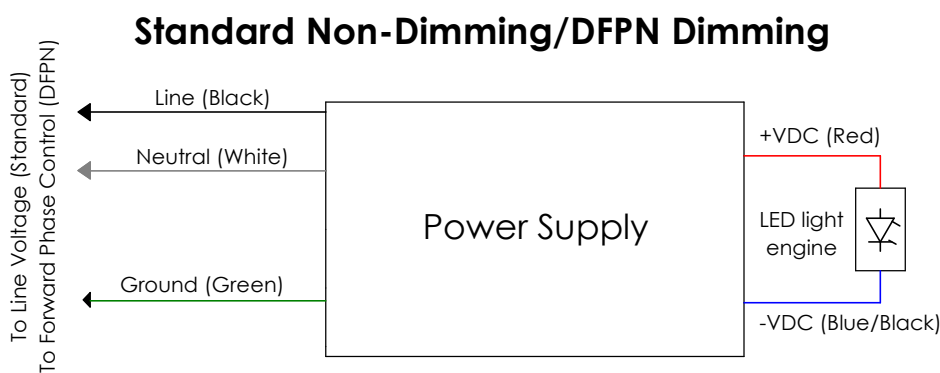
Standard Non-Dimming/DFPN Dimming

To Line Voltage (Standard)
To Forward Phase Control (DFPN)

Line (Black)

Neutral (White)

Ground (Green)

Power Supply

+VDC (Red)

LED light engine

-VDC (Blue/Black)